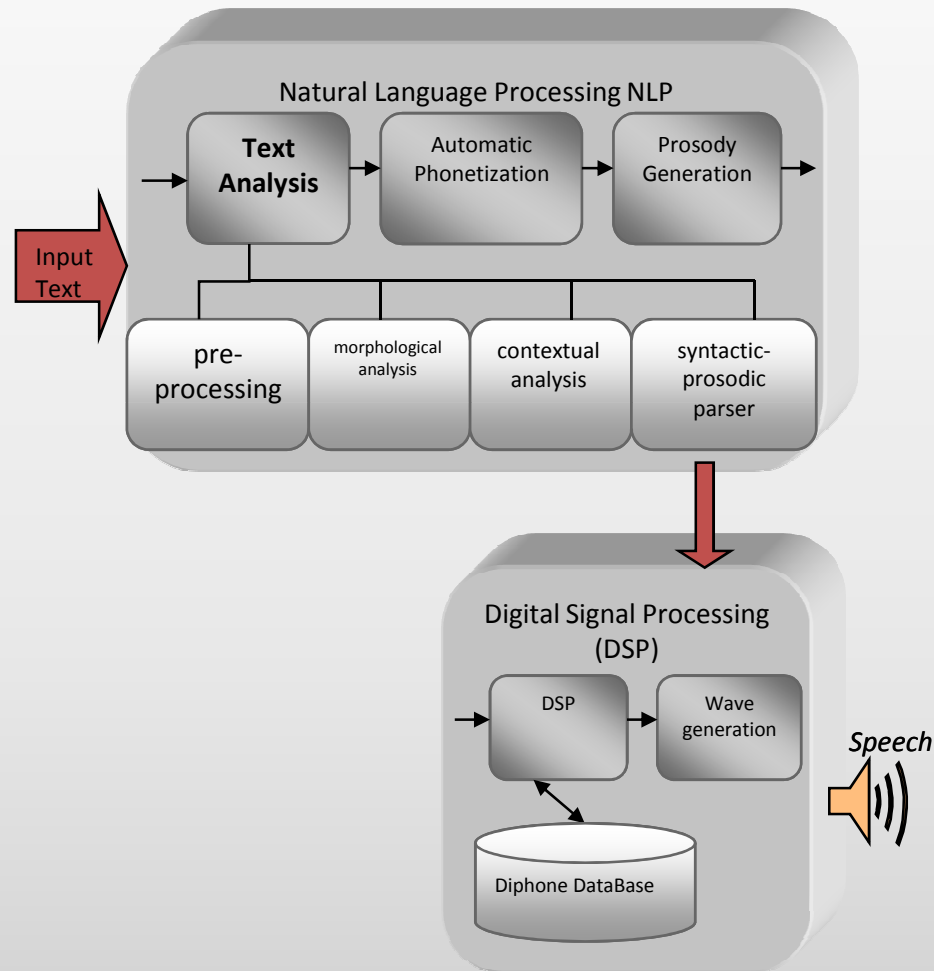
Natural Language Processing NLP

Text Analysis

Automatic Phonetization

Prosody Generation

Input Text

pre-processing

morphological analysis

contextual analysis

syntactic-prosodic parser

Digital Signal Processing (DSP)

DSP

Wave generation

Speech

Diphone DataBase